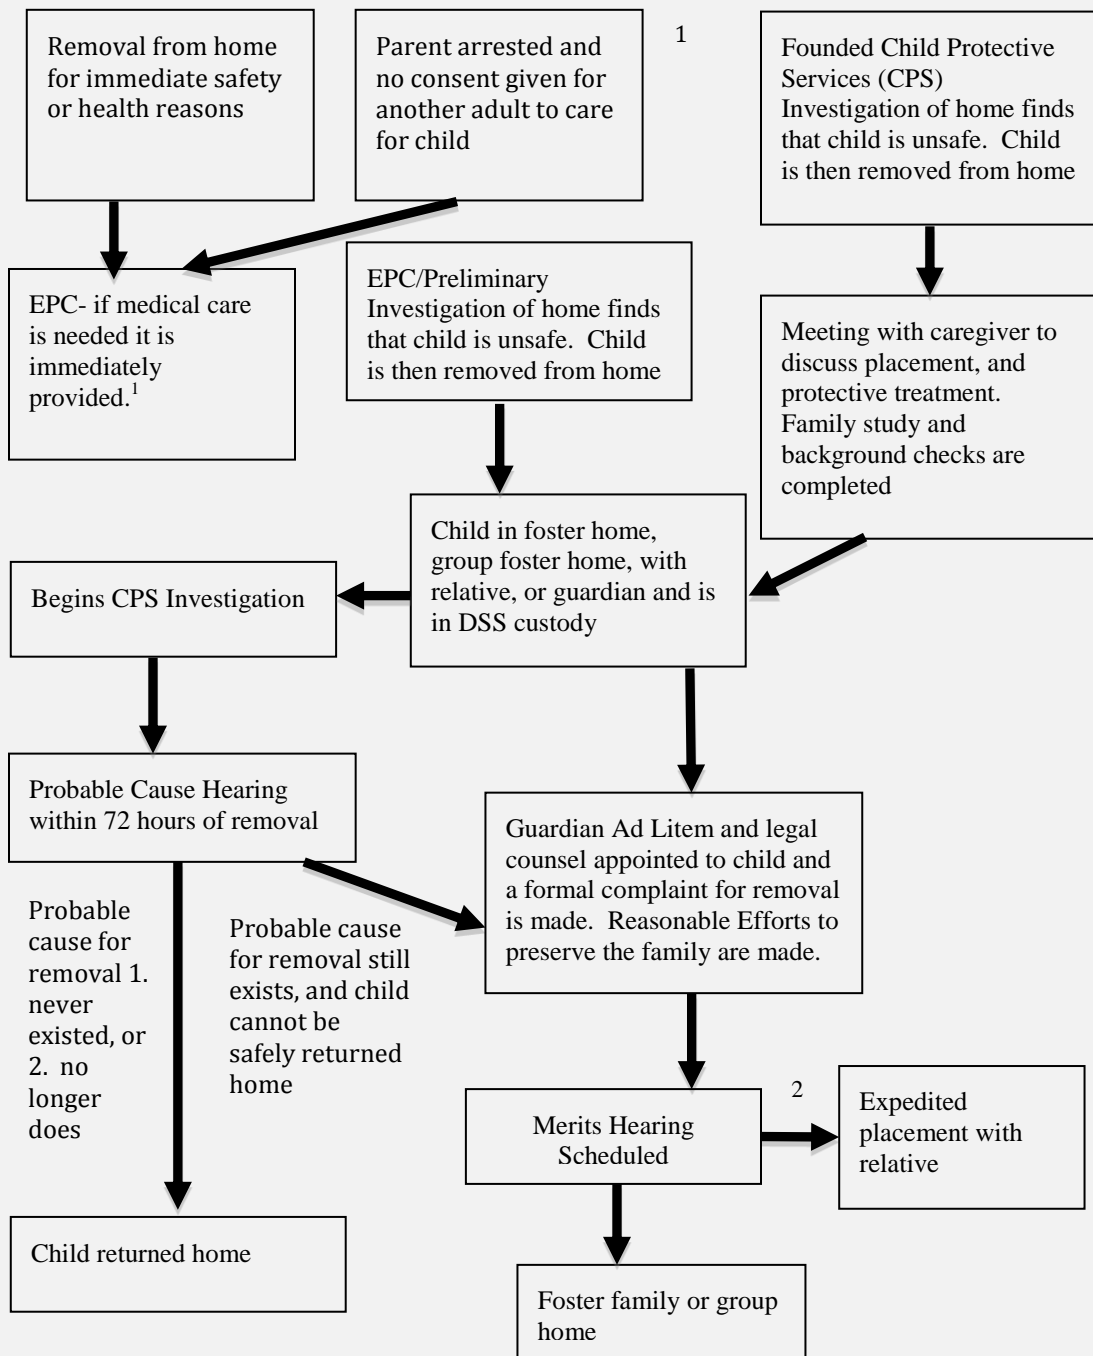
Removal from home for immediate safety or health reasons

Parent arrested and no consent given for another adult to care for child

1

Founded Child Protective Services (CPS) Investigation of home finds that child is unsafe. Child is then removed from home

EPC- if medical care is needed it is immediately provided.$^1$

EPC/Preliminary Investigation of home finds that child is unsafe. Child is then removed from home

Meeting with caregiver to discuss placement, and protective treatment. Family study and background checks are completed

Begins CPS Investigation

Child in foster home, group foster home, with relative, or guardian and is in DSS custody

Probable Cause Hearing within 72 hours of removal

Guardian Ad Litem and legal counsel appointed to child and a formal complaint for removal is made. Reasonable Efforts to preserve the family are made.

Probable cause for removal 1. never existed, or 2. no longer does

Probable cause for removal still exists, and child cannot be safely returned home

2

Merits Hearing Scheduled

Expedited placement with relative

Child returned home

Foster family or group home